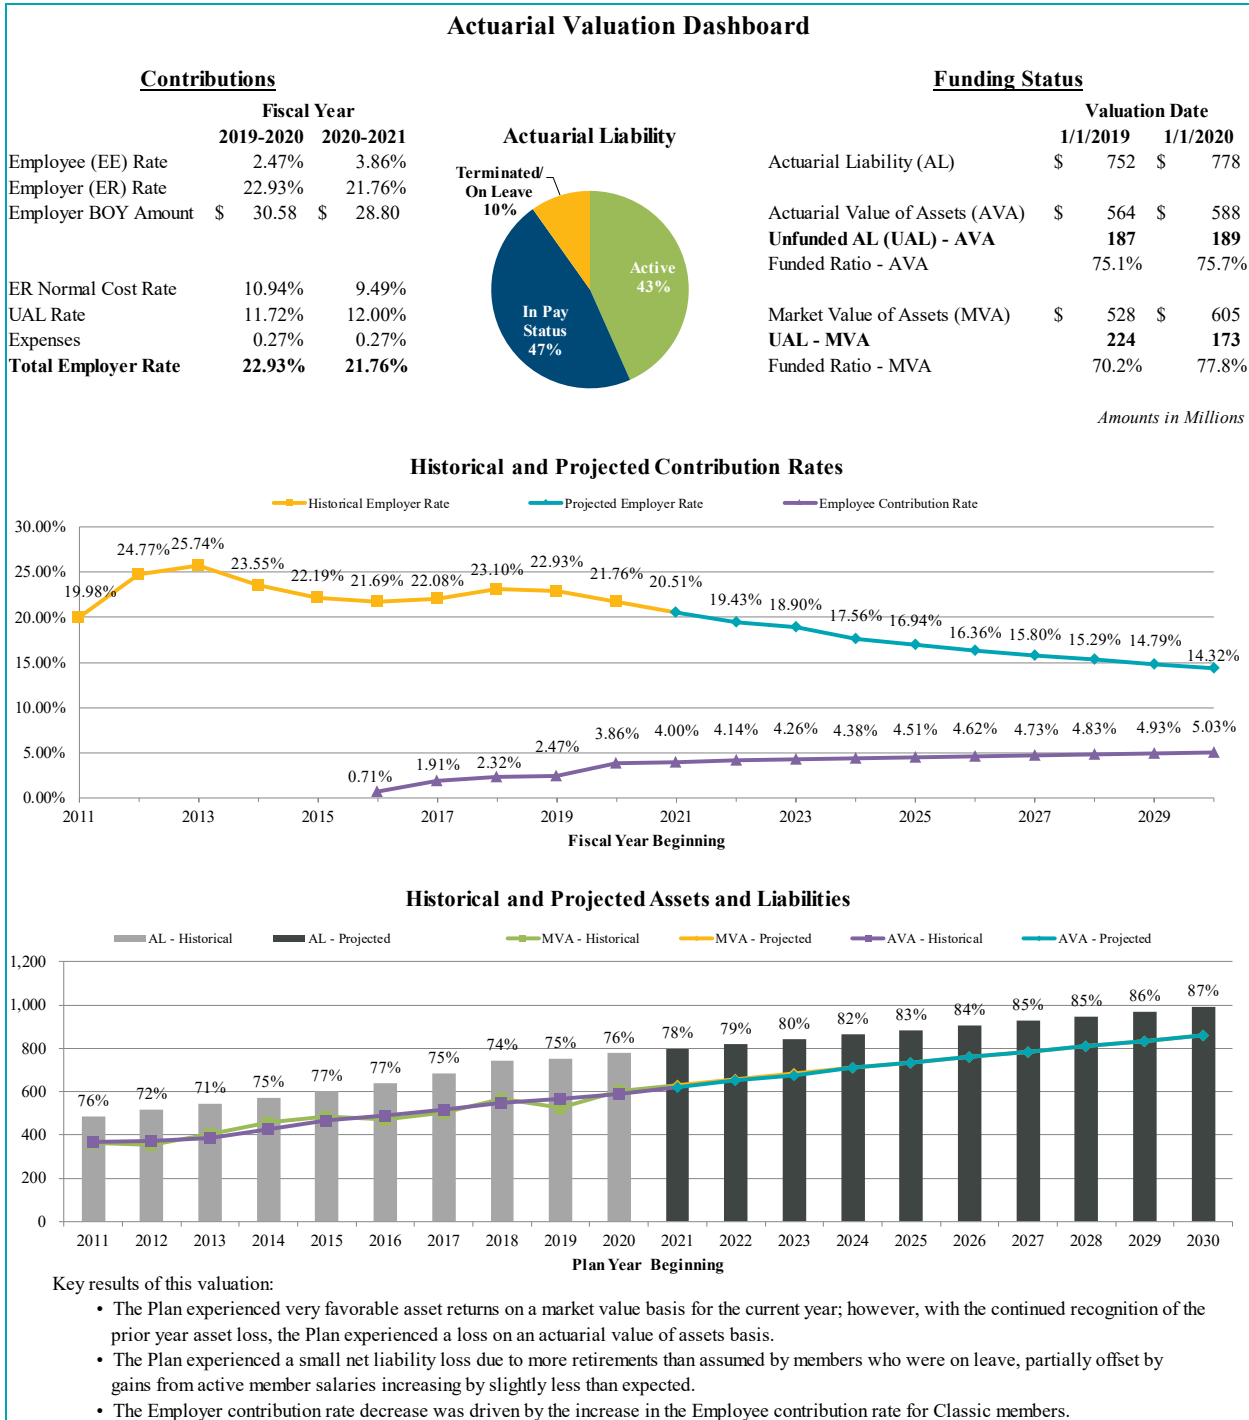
Actuarial Valuation Dashboard

Contributions

| | Fiscal Year 2019-2020 | 2020-2021 |
|---|---|---|
| Employee (EE) Rate | 2.47% | 3.86% |
| Employer (ER) Rate | 22.93% | 21.76% |
| Employer BOY Amount | \$ 30.58 | \$ 28.80 |
| ER Normal Cost Rate | 10.94% | 9.49% |
| UAL Rate | 11.72% | 12.00% |
| Expenses | 0.27% | 0.27% |
| **Total Employer Rate** | **22.93%** | **21.76%** |

Actuarial Liability

Terminated/ On Leave 10%
Active 43%
In Pay Status 47%

Funding Status

| | Valuation Date 1/1/2019 | 1/1/2020 |
|---|---|---|
| Actuarial Liability (AL) | \$ 752 | \$ 778 |
| Actuarial Value of Assets (AVA) | \$ 564 | \$ 588 |
| **Unfunded AL (UAL) - AVA** | **187** | **189** |
| Funded Ratio - AVA | 75.1% | 75.7% |
| Market Value of Assets (MVA) | \$ 528 | \$ 605 |
| **UAL - MVA** | **224** | **173** |
| Funded Ratio - MVA | 70.2% | 77.8% |

Amounts in Millions

Historical and Projected Contribution Rates

Historical Employer Rate
Projected Employer Rate
Employee Contribution Rate

30.00%
25.00%
20.00%
15.00%
10.00%
5.00%
0.00%

19.98% 24.77% 25.74% 23.55% 22.19% 21.69% 22.08% 23.10% 22.93% 21.76% 20.51% 19.43% 18.90% 17.56% 16.94% 16.36% 15.80% 15.29% 14.79% 14.32%

0.71% 1.91% 2.32% 2.47% 3.86% 4.00% 4.14% 4.26% 4.38% 4.51% 4.62% 4.73% 4.83% 4.93% 5.03%

2011 2013 2015 2017 2019 2021 2023 2025 2027 2029
Fiscal Year Beginning

Historical and Projected Assets and Liabilities

AL - Historical
AL - Projected
MVA - Historical
MVA - Projected
AVA - Historical
AVA - Projected

1,200
1,000
800
600
400
200
0

76% 72% 71% 75% 77% 77% 75% 74% 75% 76% 78% 79% 80% 82% 83% 84% 85% 85% 86% 87%

2011 2012 2013 2014 2015 2016 2017 2018 2019 2020 2021 2022 2023 2024 2025 2026 2027 2028 2029 2030
Plan Year Beginning

Key results of this valuation:
• The Plan experienced very favorable asset returns on a market value basis for the current year; however, with the continued recognition of the prior year asset loss, the Plan experienced a loss on an actuarial value of assets basis.
• The Plan experienced a small net liability loss due to more retirements than assumed by members who were on leave, partially offset by gains from active member salaries increasing by slightly less than expected.
• The Employer contribution rate decrease was driven by the increase in the Employee contribution rate for Classic members.